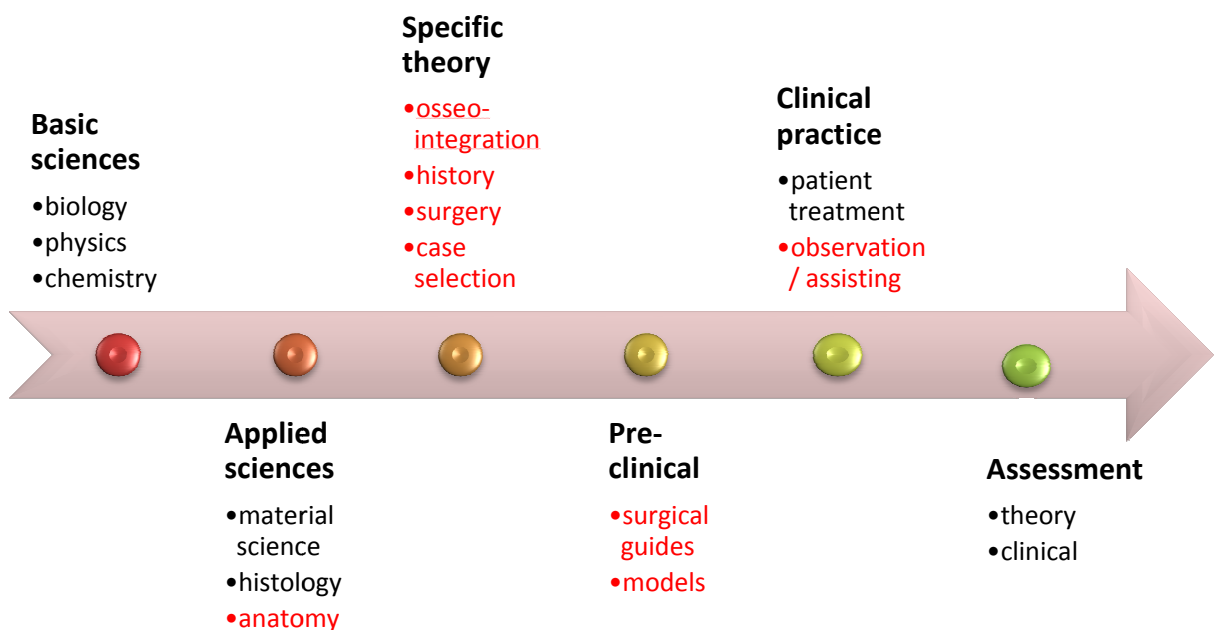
Specific theory
•osseo-integration
•history
•surgery
•case selection

Basic sciences
•biology
•physics
•chemistry

Clinical practice
•patient treatment
•observation / assisting

Applied sciences
•material science
•histology
•anatomy

Pre-clinical
•surgical guides
•models

Assessment
•theory
•clinical